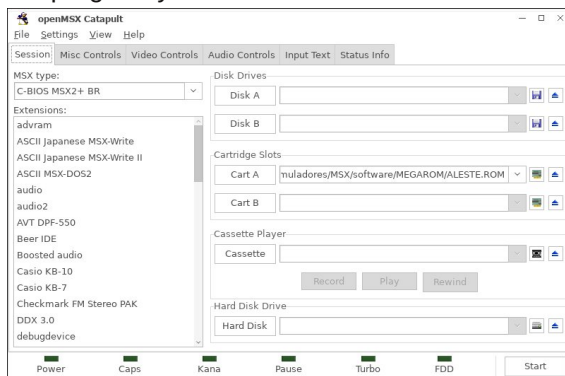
openMSX Catapult

File Settings View Help

Session Misc Controls Video Controls Audio Controls Input Text Status Info

MSX type:
C-BIOS MSX2+ BR
Extensions:
advram
ASCII Japanese MSX-Write
ASCII Japanese MSX-Write II
ASCII MSX-DOS2
audio
audio2
AVT DPF-550
Beer IDE
Boosted audio
Casio KB-10
Casio KB-7
Checkmark FM Stereo PAK
DDX 3.0
debugdevice

Disk Drives
Disk A
Disk B

Cartridge Slots
Cart A muladores/MSX/software/MEGAROM/ALESTE.ROM
Cart B

Cassette Player
Cassette
Record Play Rewind

Hard Disk Drive
Hard Disk

Power Caps Kana Pause Turbo FDD Start